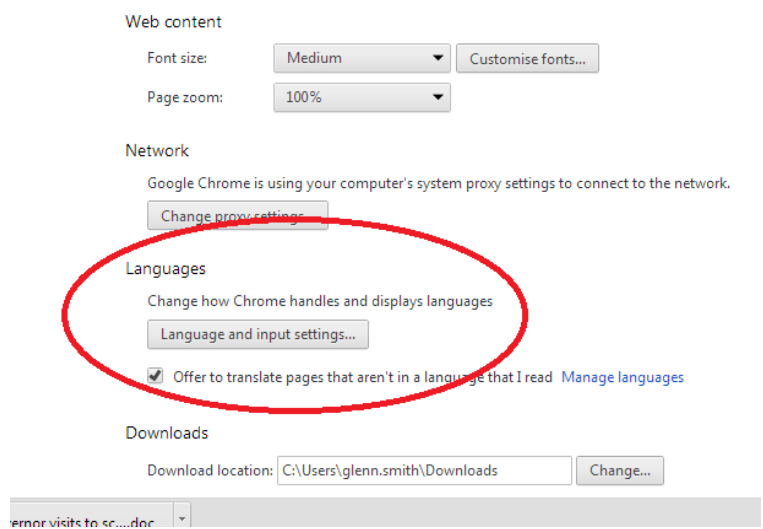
Web content

Font size: Medium Customise fonts...

Page zoom: 100%

Network

Google Chrome is using your computer's system proxy settings to connect to the network.

Change proxy settings...

Languages

Change how Chrome handles and displays languages

Language and input settings...

Offer to translate pages that aren't in a language that I read Manage languages

Downloads

Download location: C:\Users\glenn.smith\Downloads Change...

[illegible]rnor visits to sc....doc